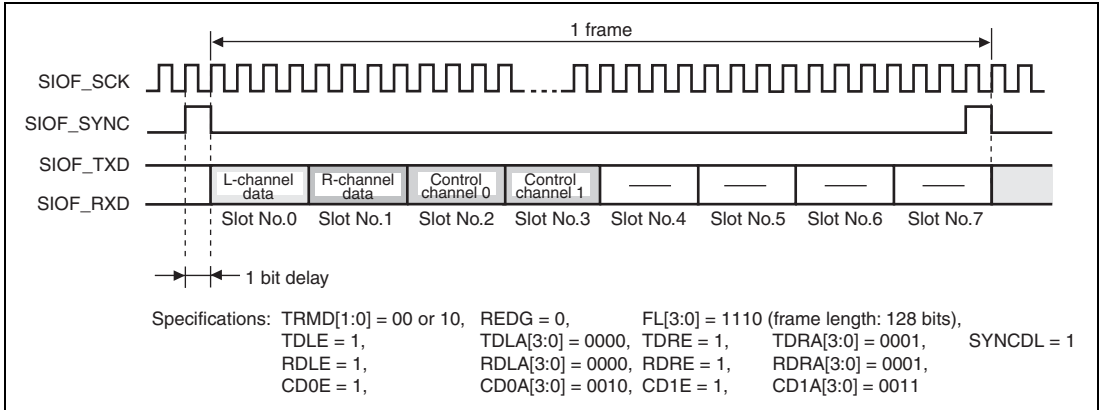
1 frame

SIOF_SCK

SIOF_SYNC

SIOF_TXD

SIOF_RXD

L-channel data | R-channel data | Control channel 0 | Control channel 1 | — | — | — | —

Slot No.0 Slot No.1 Slot No.2 Slot No.3 Slot No.4 Slot No.5 Slot No.6 Slot No.7

1 bit delay

Specifications: TRMD[1:0] = 00 or 10, REDG = 0, FL[3:0] = 1110 (frame length: 128 bits),
TDLE = 1, TDLA[3:0] = 0000, TDRE = 1, TDRA[3:0] = 0001, SYNCDL = 1
RDLE = 1, RDLA[3:0] = 0000, RDRE = 1, RDRA[3:0] = 0001,
CD0E = 1, CD0A[3:0] = 0010, CD1E = 1, CD1A[3:0] = 0011